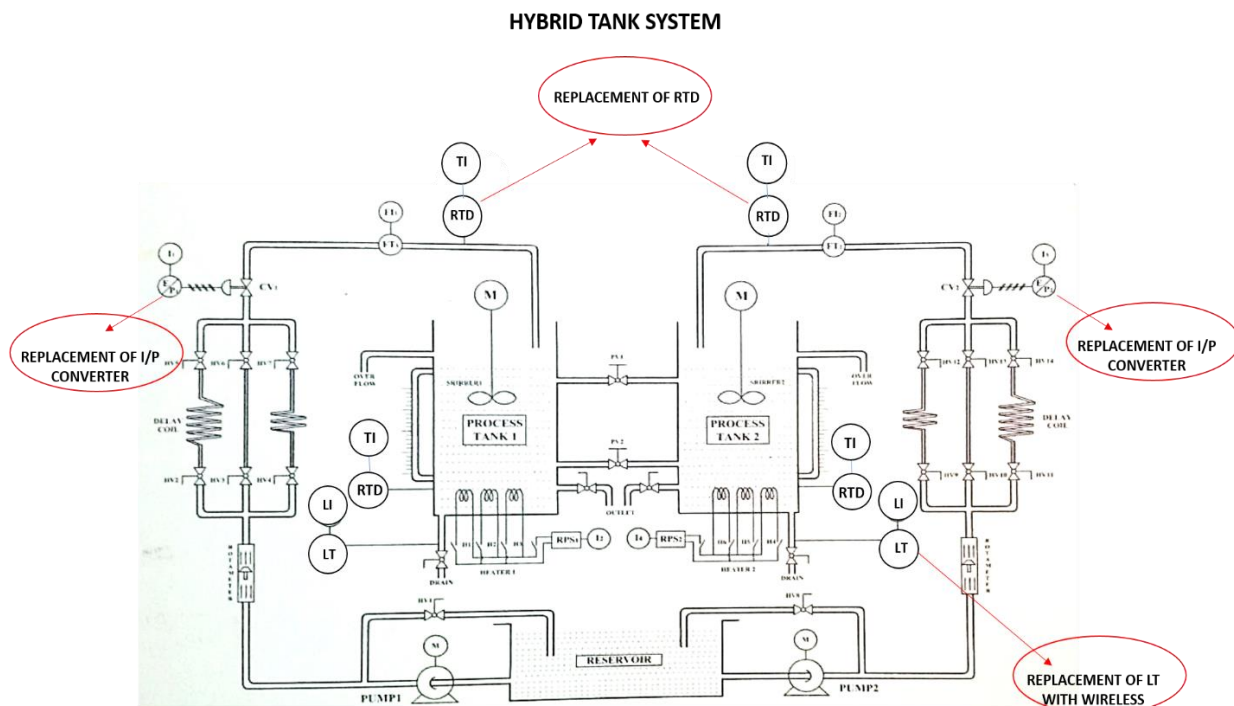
HYBRID TANK SYSTEM

REPLACEMENT OF RTD

TI

RTD

TI

RTD

FI1

FT1

FI2

FT2

I1

I/P

CV1

CV2

I3

I/P

REPLACEMENT OF I/P CONVERTER

REPLACEMENT OF I/P CONVERTER

M

M

OVER FLOW

STIRRER1

PV1

STIRRER2

OVER FLOW

HV5

HV6

HV7

HV12

HV13

HV14

DELAY COIL

DELAY COIL

PROCESS TANK 1

PROCESS TANK 2

PV2

TI

TI

RTD

RTD

HV2

HV3

HV4

HV9

HV10

HV11

OUTLET

LI

LI

LT

LT

H1

H2

H3

RPS1

I2

I4

RPS2

H6

H5

H4

DRAIN

HEATER 1

HEATER 2

DRAIN

ROTAMETER

ROTAMETER

HV1

HV8

M

M

RESERVOIR

PUMP1

PUMP2

REPLACEMENT OF LT WITH WIRELESS